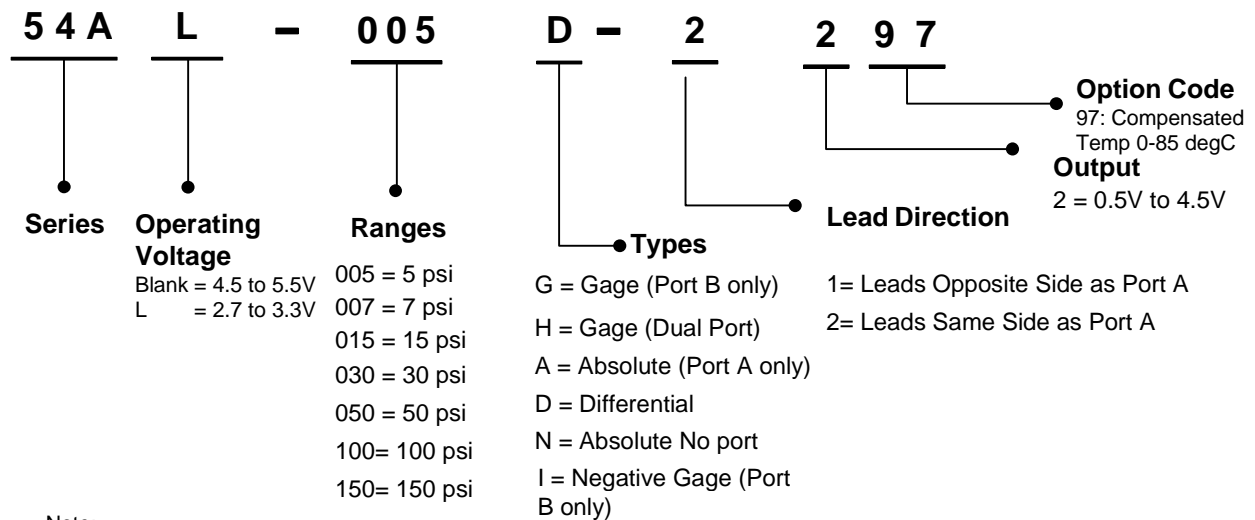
5 4 A L – 0 0 5 D – 2 2 9 7

Option Code
97: Compensated Temp 0-85 degC

Output
2 = 0.5V to 4.5V

Lead Direction
1= Leads Opposite Side as Port A
2= Leads Same Side as Port A

Series

Operating Voltage
Blank = 4.5 to 5.5V
L = 2.7 to 3.3V

Ranges
005 = 5 psi
007 = 7 psi
015 = 15 psi
030 = 30 psi
050 = 50 psi
100= 100 psi
150= 150 psi

Types
G = Gage (Port B only)
H = Gage (Dual Port)
A = Absolute (Port A only)
D = Differential
N = Absolute No port
I = Negative Gage (Port B only)

Note